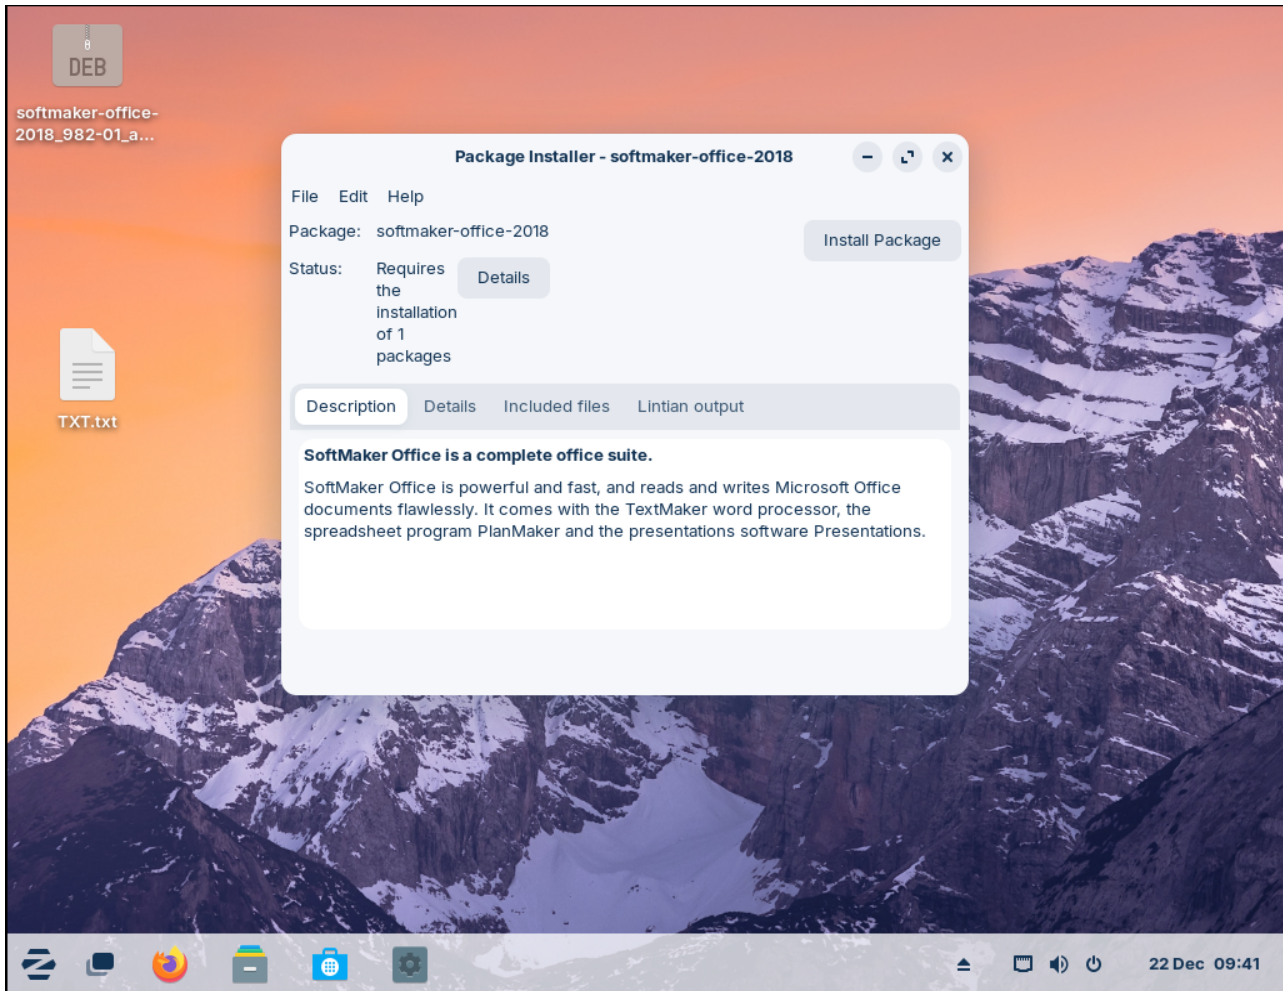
DEB
softmaker-office-2018_982-01_a...

TXT.txt

Package Installer - softmaker-office-2018

File Edit Help

Package: softmaker-office-2018

Install Package

Status: Requires the installation of 1 packages

Details

Description Details Included files Lintian output

**SoftMaker Office is a complete office suite.**

SoftMaker Office is powerful and fast, and reads and writes Microsoft Office documents flawlessly. It comes with the TextMaker word processor, the spreadsheet program PlanMaker and the presentations software Presentations.

22 Dec 09:41